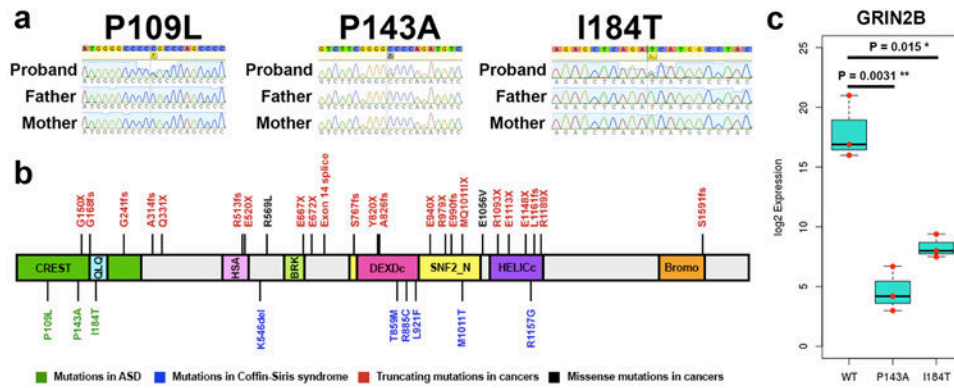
a

P109L

P143A

I184T

Proband
Father
Mother

Proband
Father
Mother

Proband
Father
Mother

c

GRIN2B

P = 0.015 *

P = 0.0031 **

25
20
15
10
5
0

log2 Expression

WT
P143A
I184T

b

G150X
G168fs
G241fs
A314fs
Q331X
R613fs
E520X
R569L
E667X
E672X
Exon 14 splice
S767fs
Y820X
A826fs
E940X
R979X
E990fs
MQ1011X
E1056V
R1093X
E1113X
E1148X
E1161fs
R1189X
S1591fs

CREST
QLQ
HSA
BRK
DEXDc
SNF2_N
HELICc
Bromo

P109L
P143A
I184T
K546del
T859M
R885C
L921F
M1011T
R1157G

Mutations in ASD
Mutations in Coffin-Siris syndrome
Truncating mutations in cancers
Missense mutations in cancers